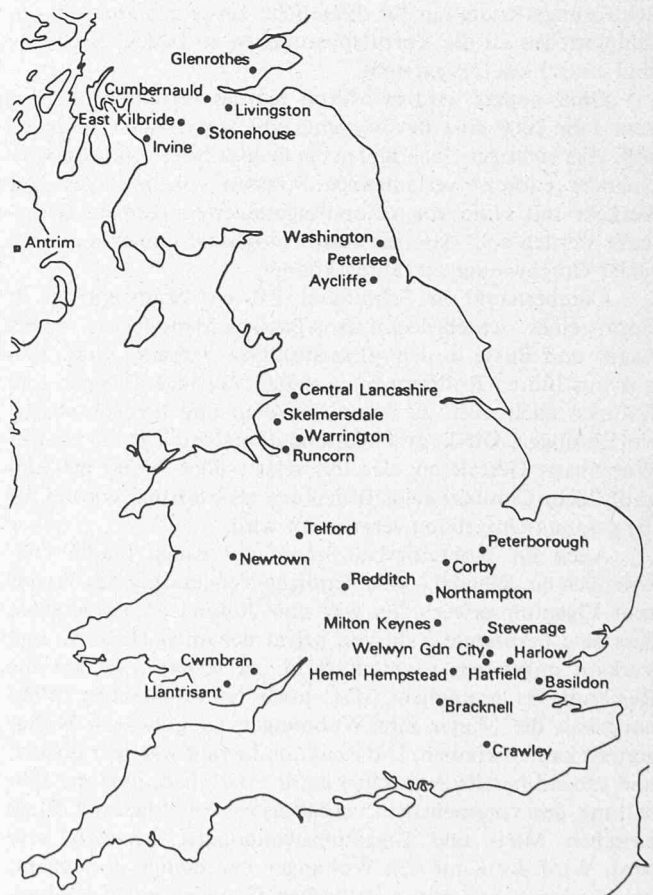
Glenrothes
Cumbernauld
Livingston
East Kilbride
Stonehouse
Irvine
Antrim
Washington
Peterlee
Aycliffe
Central Lancashire
Skelmersdale
Warrington
Runcorn
Telford
Newtown
Peterborough
Corby
Redditch
Northampton
Milton Keynes
Stevenage
Welwyn Gdn City
Harlow
Hatfield
Cwmbran
Llantrisant
Hemel Hempstead
Basildon
Bracknell
Crawley